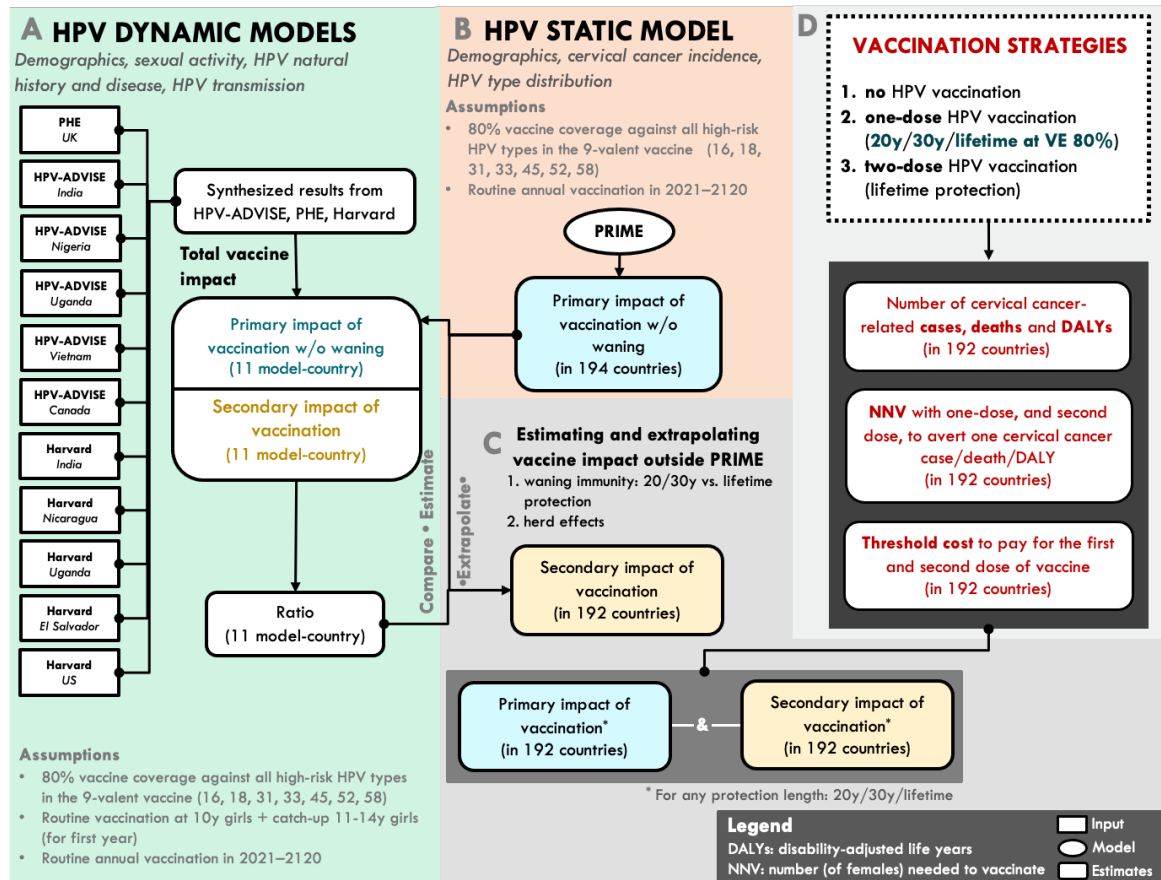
A HPV DYNAMIC MODELS
Demographics, sexual activity, HPV natural history and disease, HPV transmission

PHE
UK

HPV-ADVISE
India

HPV-ADVISE
Nigeria

HPV-ADVISE
Uganda

HPV-ADVISE
Vietnam

HPV-ADVISE
Canada

Harvard
India

Harvard
Nicaragua

Harvard
Uganda

Harvard
El Salvador

Harvard
US

Synthesized results from HPV-ADVISE, PHE, Harvard

Total vaccine impact

Primary impact of vaccination w/o waning (11 model-country)

Secondary impact of vaccination (11 model-country)

Ratio (11 model-country)

Compare • Estimate

•Extrapolate•

Assumptions
• 80% vaccine coverage against all high-risk HPV types in the 9-valent vaccine (16, 18, 31, 33, 45, 52, 58)
• Routine vaccination at 10y girls + catch-up 11-14y girls (for first year)
• Routine annual vaccination in 2021–2120

B HPV STATIC MODEL
Demographics, cervical cancer incidence, HPV type distribution

Assumptions
• 80% vaccine coverage against all high-risk HPV types in the 9-valent vaccine (16, 18, 31, 33, 45, 52, 58)
• Routine annual vaccination in 2021–2120

PRIME

Primary impact of vaccination w/o waning (in 194 countries)

C Estimating and extrapolating vaccine impact outside PRIME
1. waning immunity: 20/30y vs. lifetime protection
2. herd effects

Secondary impact of vaccination (in 192 countries)

Primary impact of vaccination* (in 192 countries)

&

Secondary impact of vaccination* (in 192 countries)

* For any protection length: 20y/30y/lifetime

D
VACCINATION STRATEGIES
1. no HPV vaccination
2. one-dose HPV vaccination (20y/30y/lifetime at VE 80%)
3. two-dose HPV vaccination (lifetime protection)

Number of cervical cancer-related cases, deaths and DALYs (in 192 countries)

NNV with one-dose, and second dose, to avert one cervical cancer case/death/DALY (in 192 countries)

Threshold cost to pay for the first and second dose of vaccine (in 192 countries)

Legend
DALYs: disability-adjusted life years
NNV: number (of females) needed to vaccinate
Input
Model
Estimates